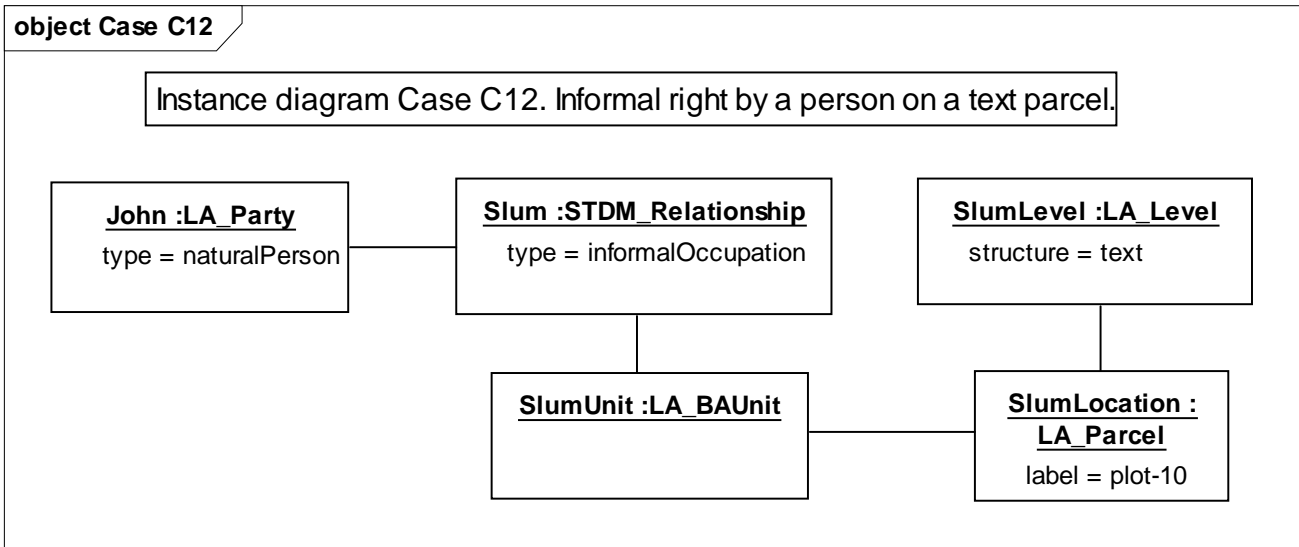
object Case C12

Instance diagram Case C12. Informal right by a person on a text parcel.

John :LA_Party
type = naturalPerson

Slum :STDM_Relationship
type = informalOccupation

SlumLevel :LA_Level
structure = text

SlumUnit :LA_BAUnit

SlumLocation : LA_Parcel
label = plot-10